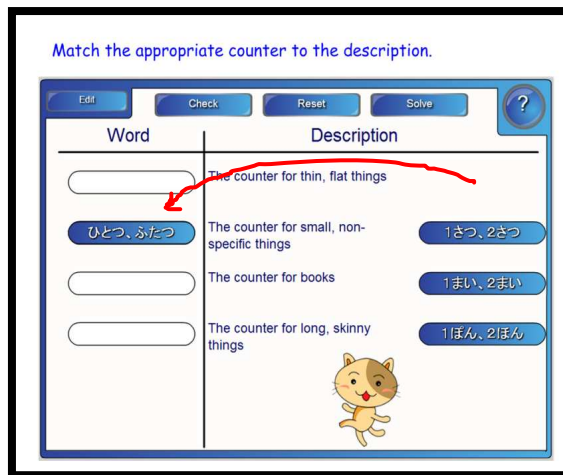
Match the appropriate counter to the description.

Edit

Check

Reset

Solve

?

| Word | Description |
|---|---|
| | The counter for thin, flat things |
| ひとつ、ふたつ | The counter for small, non-specific things |
| | The counter for books |
| | The counter for long, skinny things |

1さつ、2さつ

1まい、2まい

1ぼん、2ほん